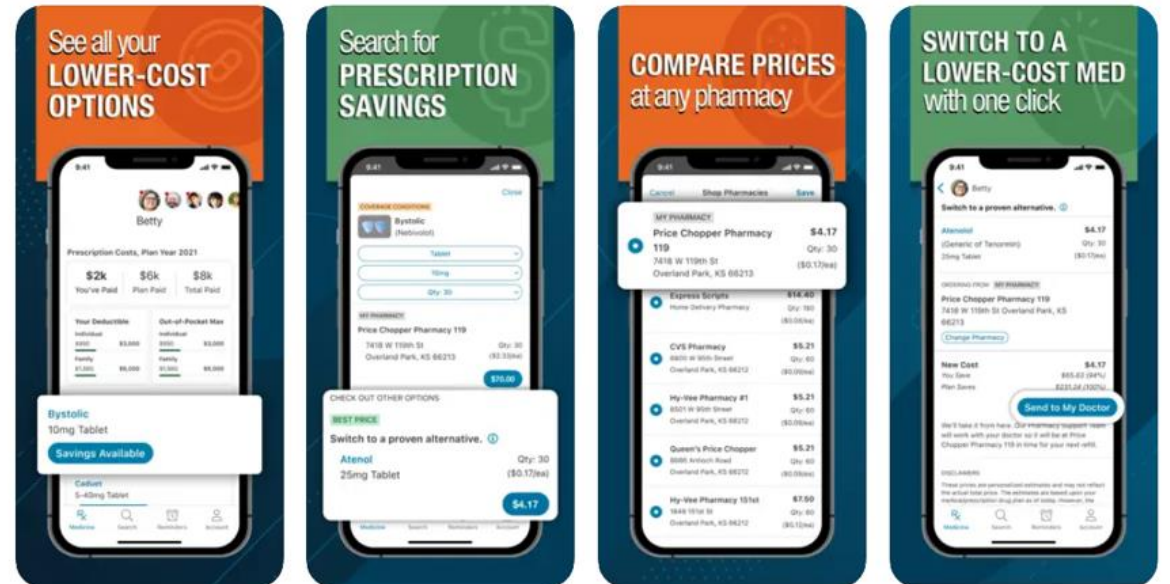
See all your LOWER-COST OPTIONS

9:41

Betty

Prescription Costs, Plan Year 2021

| $2k | $6k | $8k |
|---|---|---|
| You've Paid | Plan Paid | Total Paid |

Your Deductible
Individual
$3,000
Family
$6,000

Out-of-Pocket Max
Individual
$6,000
Family
$6,000

Bystolic
10mg Tablet
Savings Available

Caduet
5–40mg Tablet

Medicine Search Reminders Account

Search for PRESCRIPTION SAVINGS

9:41
Close

COVERAGE CONDITIONS
Bystolic
(Nebivolol)

Tablet
10mg
Qty: 30

MY PHARMACY
Price Chopper Pharmacy 119
7418 W 119th St
Overland Park, KS 66213
Qty: 30
($2.33/ea)
$70.00

CHECK OUT OTHER OPTIONS
BEST PRICE
Switch to a proven alternative.
Atenol
25mg Tablet
Qty: 30
($0.17/ea)
$4.17

Medicine Search Reminders Account

COMPARE PRICES at any pharmacy

9:41
Cancel Shop Pharmacies Save

MY PHARMACY
Price Chopper Pharmacy 119
7418 W 119th St
Overland Park, KS 66213
$4.17
Qty: 30
($0.17/ea)

Express Scripts
Home Delivery Pharmacy
$14.40
Qty: 180
($0.08/ea)

CVS Pharmacy
6800 W 95th Street
Overland Park, KS 66212
$5.21
Qty: 60
($0.09/ea)

Hy-Vee Pharmacy #1
8501 W 95th Street
Overland Park, KS 66212
$5.21
Qty: 60
($0.09/ea)

Queen's Price Chopper
8680 Antioch Road
Overland Park, KS 66212
$5.21
Qty: 60
($0.09/ea)

Hy-Vee Pharmacy 151st
1849 151st St
Overland Park, KS 66212
$7.50
Qty: 60
($0.12/ea)

SWITCH TO A LOWER-COST MED with one click

9:41
Betty
Switch to a proven alternative.

Atenolol
(Generic of Tenormin)
25mg Tablet
$4.17
Qty: 30
($0.17/ea)

ORDERING FROM MY PHARMACY
Price Chopper Pharmacy 119
7418 W 119th St Overland Park, KS 66213
Change Pharmacy

New Cost $4.17
You Save $65.83 (94%)
Plan Saves $231.24 (100%)

Send to My Doctor

We'll take it from here. Our Pharmacy support team will work with your doctor so it will be at Price Chopper Pharmacy 119 in time for your next refill.

DISCLAIMERS
These prices are personalized estimates and may not reflect the actual total price. The estimates are based upon your medical/prescription drug plan as of today.

Medicine Search Reminders Account